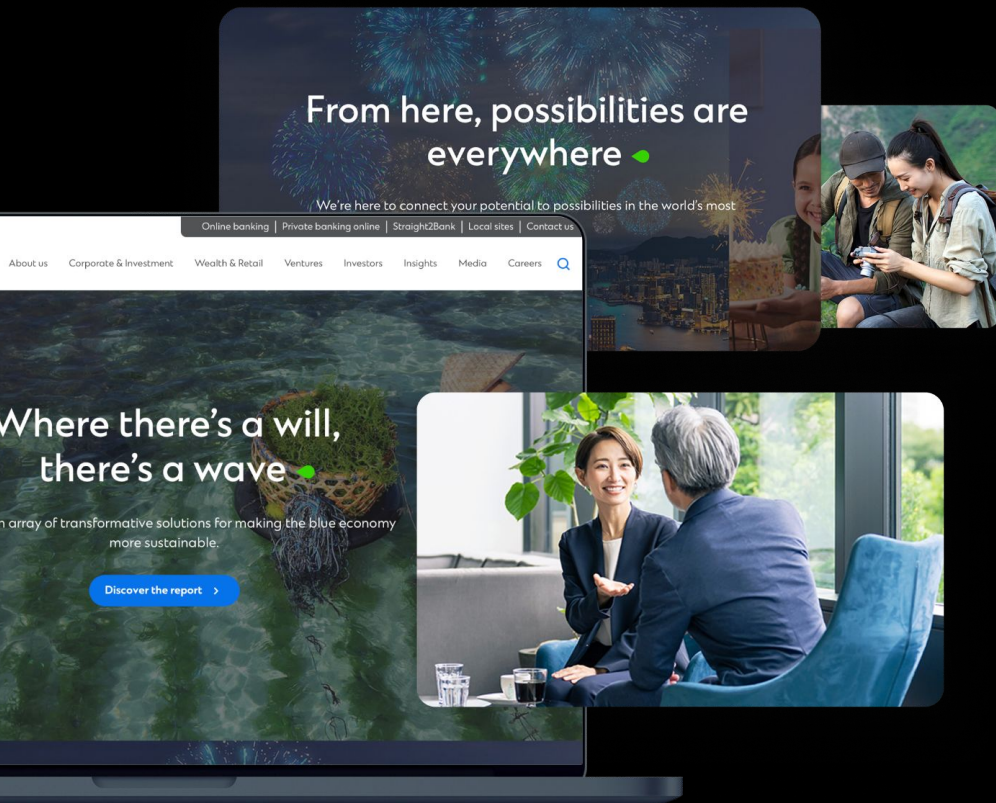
From here, possibilities are everywhere

We're here to connect your potential to possibilities in the world's most

Online banking | Private banking online | Straight2Bank | Local sites | Contact us

About us Corporate & Investment Wealth & Retail Ventures Investors Insights Media Careers

Where there's a will, there's a wave

n array of transformative solutions for making the blue economy more sustainable.

Discover the report ›